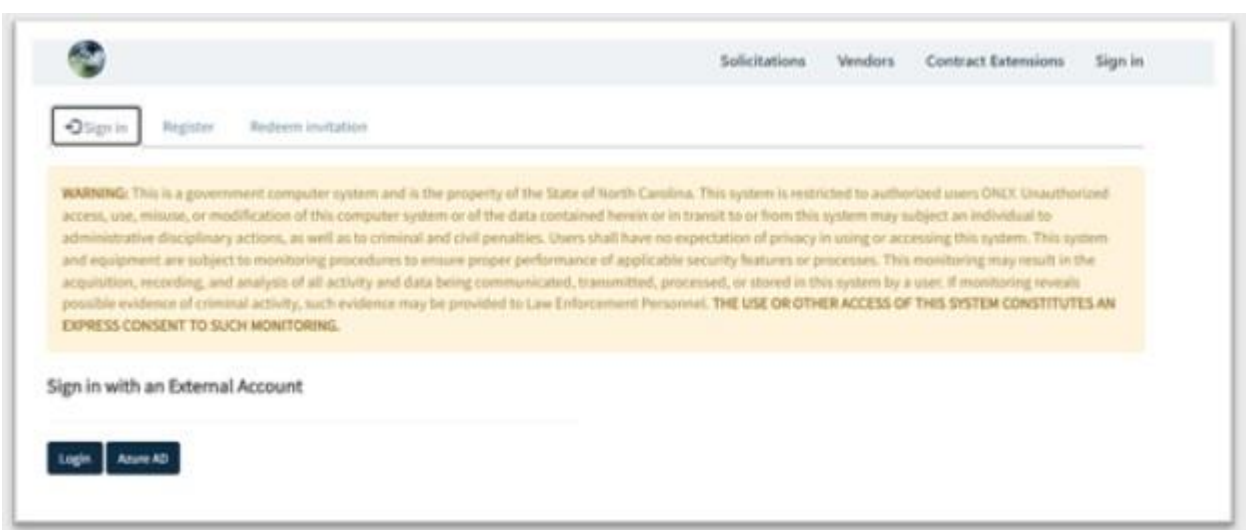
Solicitations Vendors Contract Extensions Sign in

Sign in Register Redeem invitation

WARNING: This is a government computer system and is the property of the State of North Carolina. This system is restricted to authorized users ONLY. Unauthorized access, use, misuse, or modification of this computer system or of the data contained herein or in transit to or from this system may subject an individual to administrative disciplinary actions, as well as to criminal and civil penalties. Users shall have no expectation of privacy in using or accessing this system. This system and equipment are subject to monitoring procedures to ensure proper performance of applicable security features or processes. This monitoring may result in the acquisition, recording, and analysis of all activity and data being communicated, transmitted, processed, or stored in this system by a user. If monitoring reveals possible evidence of criminal activity, such evidence may be provided to Law Enforcement Personnel. THE USE OR OTHER ACCESS OF THIS SYSTEM CONSTITUTES AN EXPRESS CONSENT TO SUCH MONITORING.

Sign in with an External Account

Login Azure AD